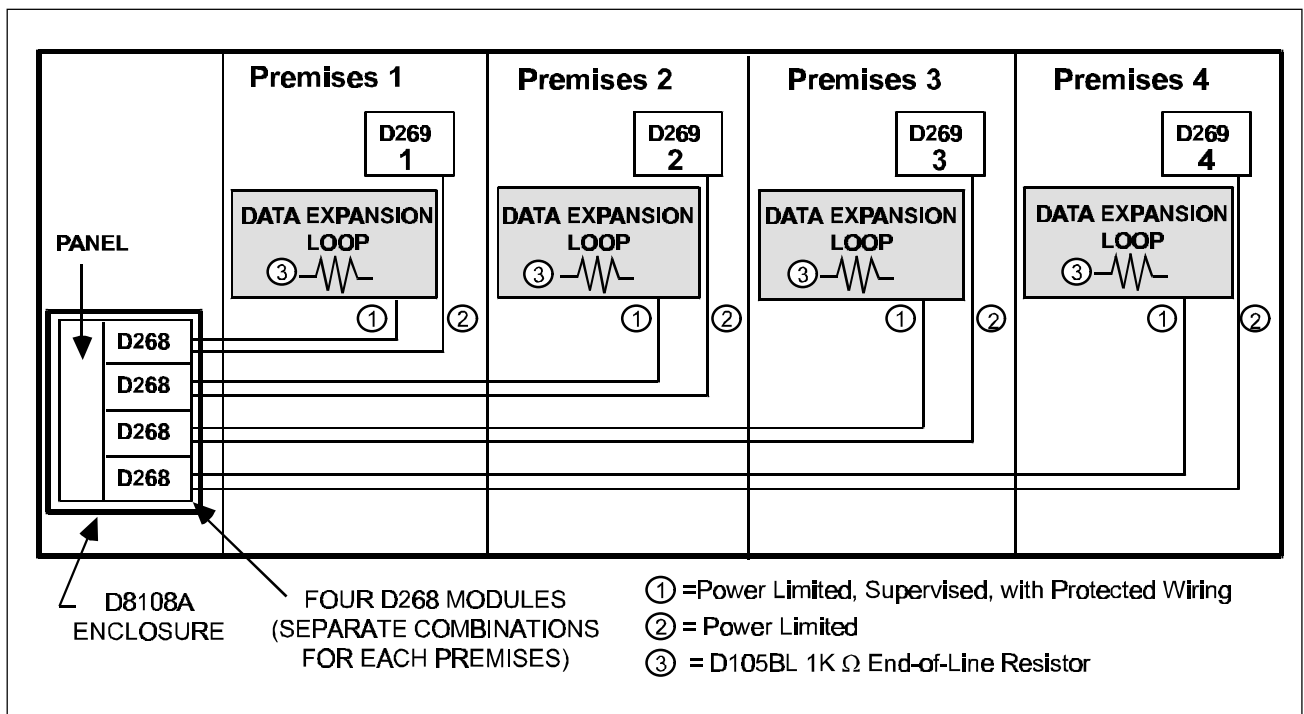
Premises 1

D269 1

DATA EXPANSION LOOP

③

①

②

Premises 2

D269 2

DATA EXPANSION LOOP

③

①

②

Premises 3

D269 3

DATA EXPANSION LOOP

③

①

②

Premises 4

D269 4

DATA EXPANSION LOOP

③

①

②

PANEL

D268

D268

D268

D268

D8108A ENCLOSURE

FOUR D268 MODULES (SEPARATE COMBINATIONS FOR EACH PREMISES)

① =Power Limited, Supervised, with Protected Wiring

② = Power Limited

③ = D105BL 1K $\Omega$ End-of-Line Resistor